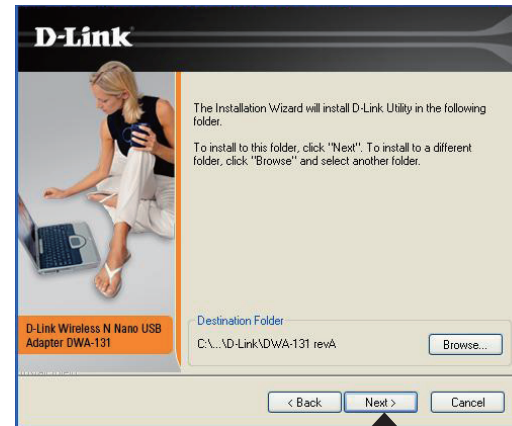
D-Link

The Installation Wizard will install D-Link Utility in the following folder.

To install to this folder, click "Next". To install to a different folder, click "Browse" and select another folder.

D-Link Wireless N Nano USB Adapter DWA-131

Destination Folder

C:\...\D-Link\DWA-131 revA

Browse...

< Back

Next >

Cancel